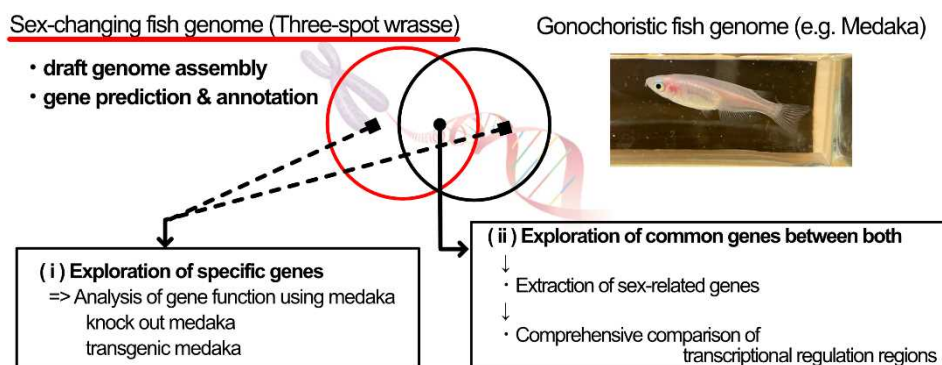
Sex-changing fish genome (Three-spot wrasse)

・draft genome assembly
・gene prediction & annotation

Gonochoristic fish genome (e.g. Medaka)

( i ) Exploration of specific genes
=> Analysis of gene function using medaka
knock out medaka
transgenic medaka

( ii ) Exploration of common genes between both
↓
・Extraction of sex-related genes
↓
・Comprehensive comparison of transcriptional regulation regions